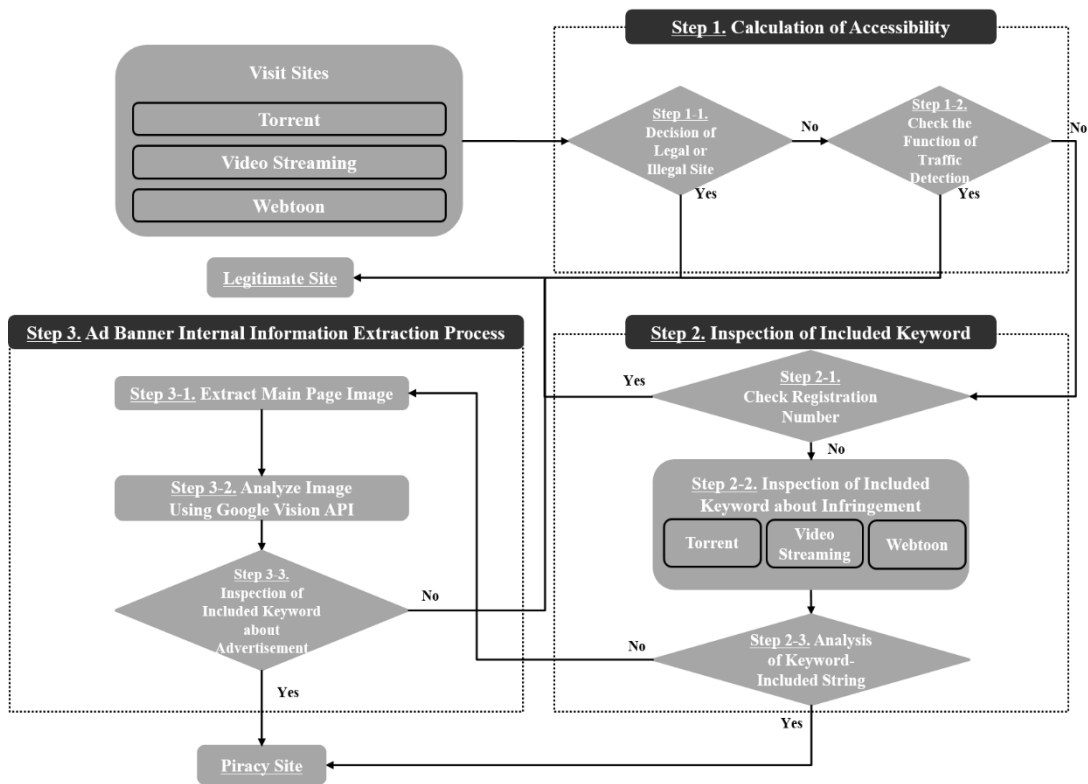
Visit Sites

Torrent

Video Streaming

Webtoon

Step 1. Calculation of Accessibility

Step 1-1. Decision of Legal or Illegal Site

No

Yes

Step 1-2. Check the Function of Traffic Detection

No

Yes

Legitimate Site

Step 3. Ad Banner Internal Information Extraction Process

Step 2. Inspection of Included Keyword

Step 3-1. Extract Main Page Image

Yes

Step 2-1. Check Registration Number

No

Step 3-2. Analyze Image Using Google Vision API

Step 2-2. Inspection of Included Keyword about Infringement

Torrent

Video Streaming

Webtoon

Step 3-3. Inspection of Included Keyword about Advertisement

No

No

Step 2-3. Analysis of Keyword-Included String

Yes

Yes

Piracy Site